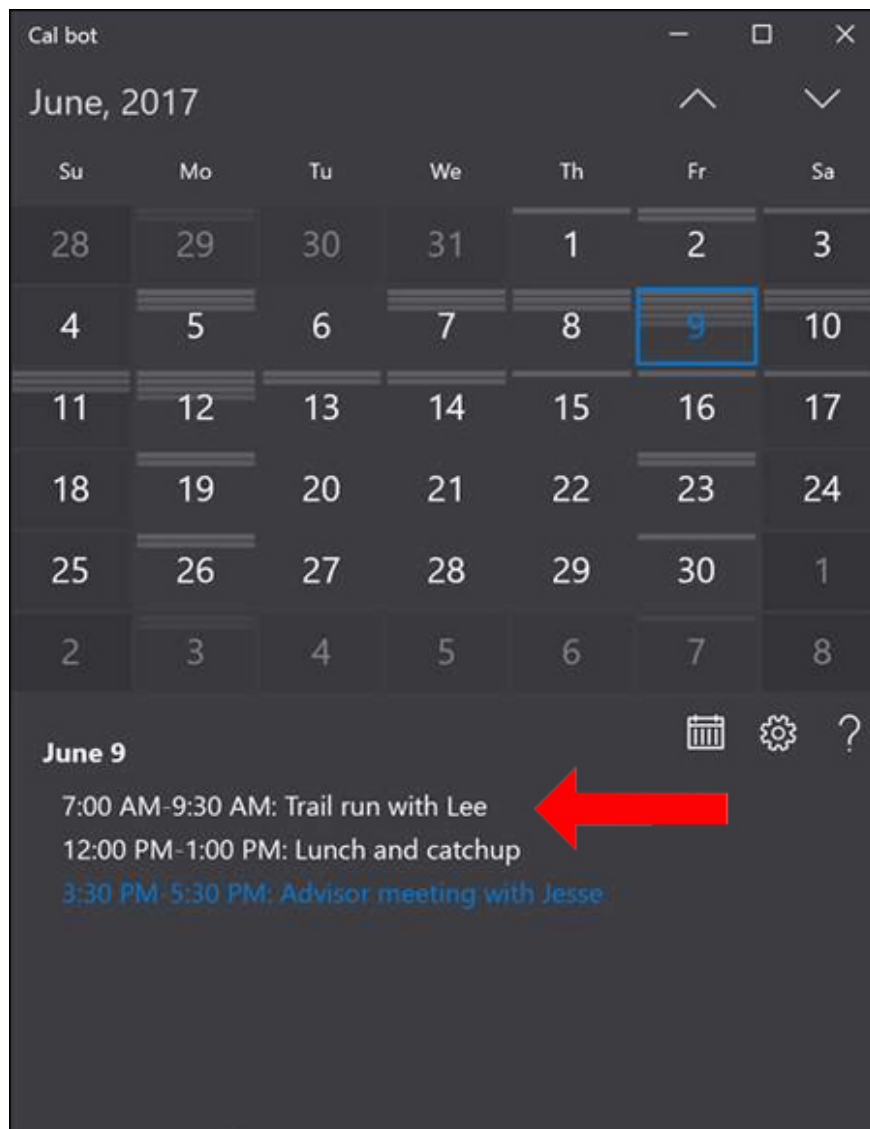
Cal bot

June, 2017

| Su | Mo | Tu | We | Th | Fr | Sa |
|---|---|---|---|---|---|---|
| 28 | 29 | 30 | 31 | 1 | 2 | 3 |
| 4 | 5 | 6 | 7 | 8 | 9 | 10 |
| 11 | 12 | 13 | 14 | 15 | 16 | 17 |
| 18 | 19 | 20 | 21 | 22 | 23 | 24 |
| 25 | 26 | 27 | 28 | 29 | 30 | 1 |
| 2 | 3 | 4 | 5 | 6 | 7 | 8 |

?

June 9

7:00 AM-9:30 AM: Trail run with Lee
12:00 PM-1:00 PM: Lunch and catchup
3:30 PM-5:30 PM: Advisor meeting with Jesse